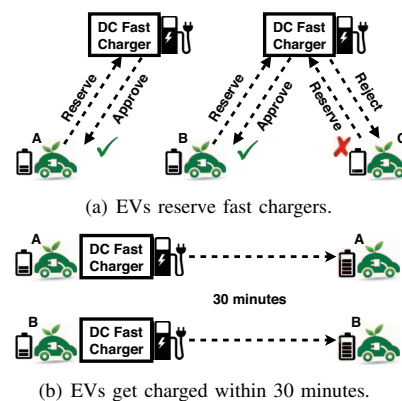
DC Fast Charger

DC Fast Charger

Reserve

Approve

A

Reserve

Approve

Reserve

Reject

B

C

(a) EVs reserve fast chargers.

A

DC Fast Charger

A

30 minutes

B

DC Fast Charger

B

(b) EVs get charged within 30 minutes.